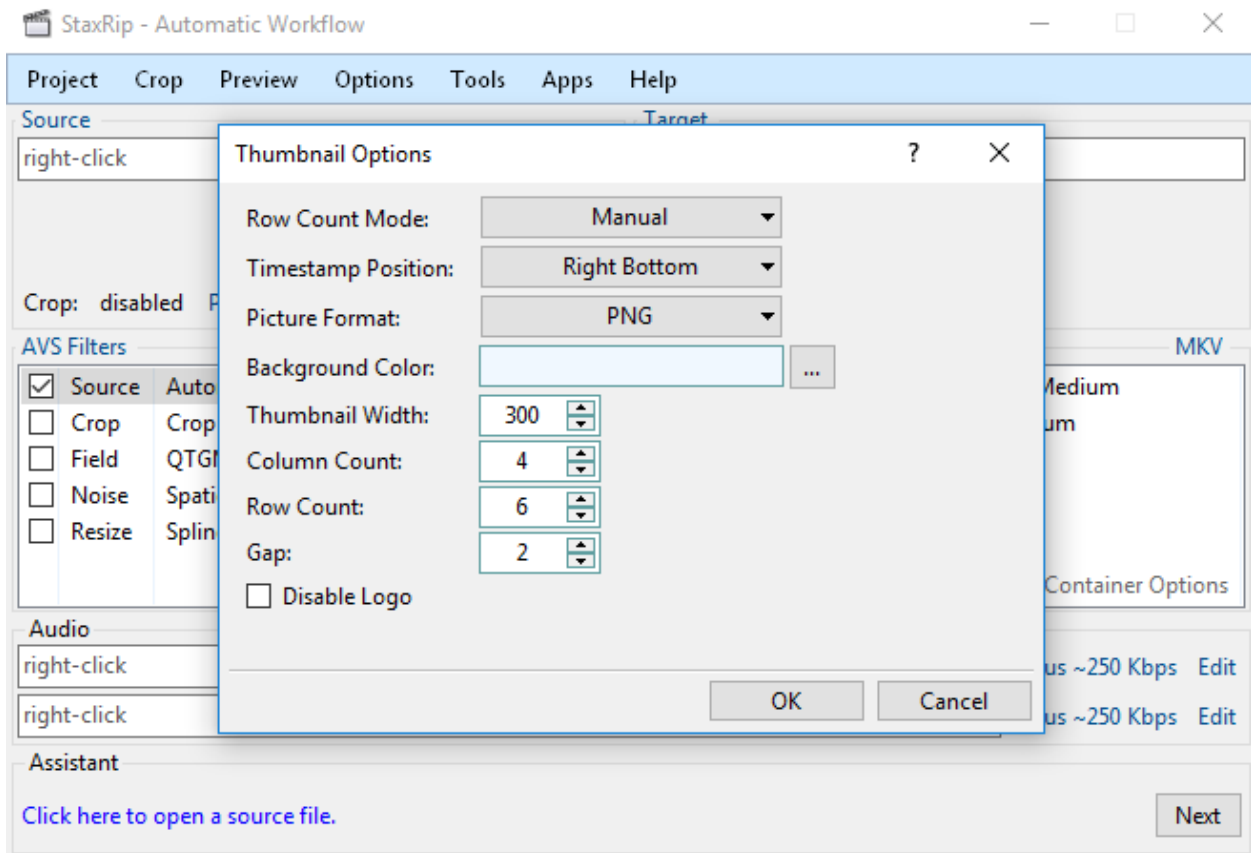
StaxRip - Automatic Workflow

Project Crop Preview Options Tools Apps Help

Source
right-click

Target

Crop: disabled P

AVS Filters

| ☑ | Source | Auto |
|---|---|---|
| ☐ | Crop | Crop |
| ☐ | Field | QTGI |
| ☐ | Noise | Spati |
| ☐ | Resize | Splin |

MKV
Medium
um

Container Options

Audio
right-click
right-click

us ~250 Kbps Edit
us ~250 Kbps Edit

Assistant
Click here to open a source file.
Next

Thumbnail Options ? ✕

Row Count Mode: Manual
Timestamp Position: Right Bottom
Picture Format: PNG
Background Color: ...
Thumbnail Width: 300
Column Count: 4
Row Count: 6
Gap: 2
☐ Disable Logo

OK Cancel